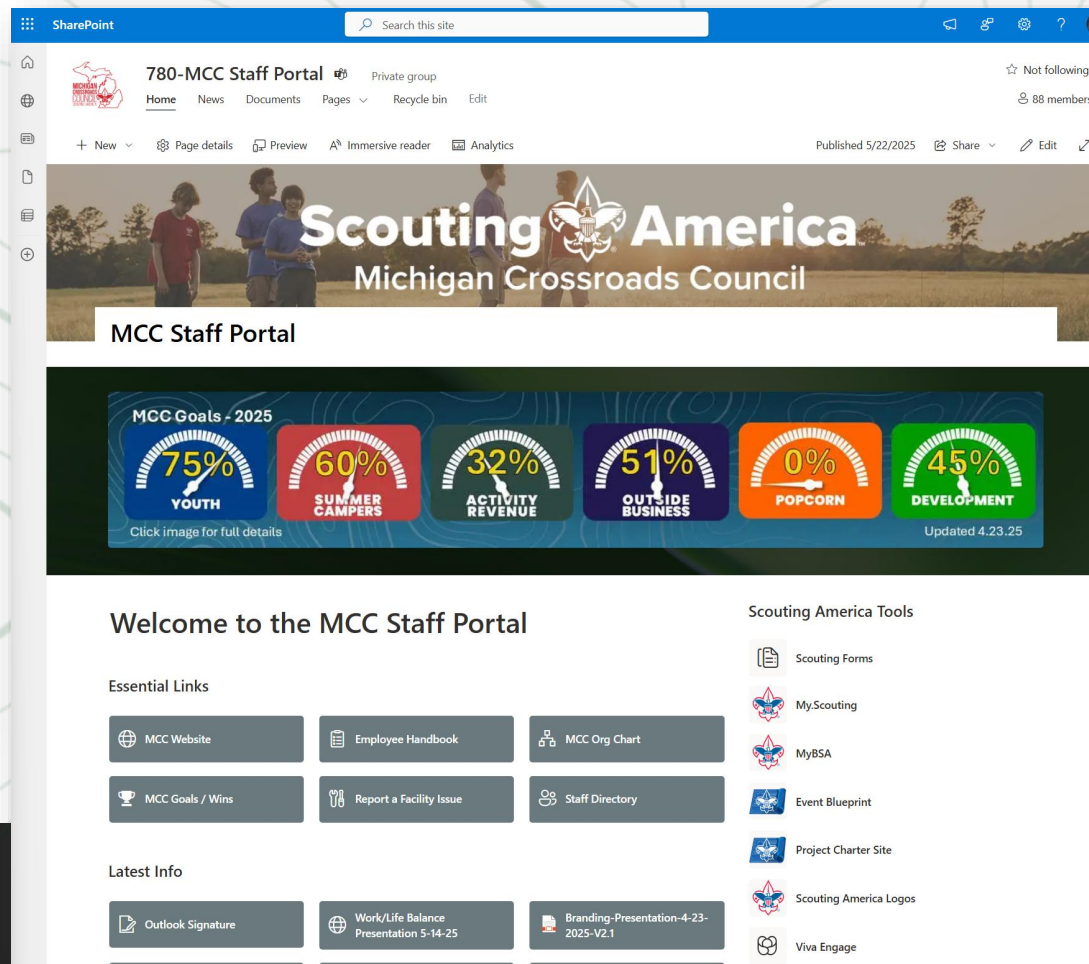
SharePoint

Search this site

780-MCC Staff Portal Private group

Not following

88 members

Home News Documents Pages Recycle bin Edit

+ New Page details Preview Immersive reader Analytics

Published 5/22/2025 Share Edit

MICHIGAN CROSSROADS COUNCIL

Scouting America
Michigan Crossroads Council

MCC Staff Portal

MCC Goals - 2025

75% YOUTH

60% SUMMER CAMPERS

32% ACTIVITY REVENUE

51% OUTSIDE BUSINESS

0% POPCORN

45% DEVELOPMENT

Click image for full details

Updated 4.23.25

Welcome to the MCC Staff Portal

Essential Links

MCC Website

Employee Handbook

MCC Org Chart

MCC Goals / Wins

Report a Facility Issue

Staff Directory

Latest Info

Outlook Signature

Work/Life Balance Presentation 5-14-25

Branding-Presentation-4-23-2025-V2.1

Scouting America Tools

Scouting Forms

My.Scouting

MyBSA

Event Blueprint

Project Charter Site

Scouting America Logos

Viva Engage